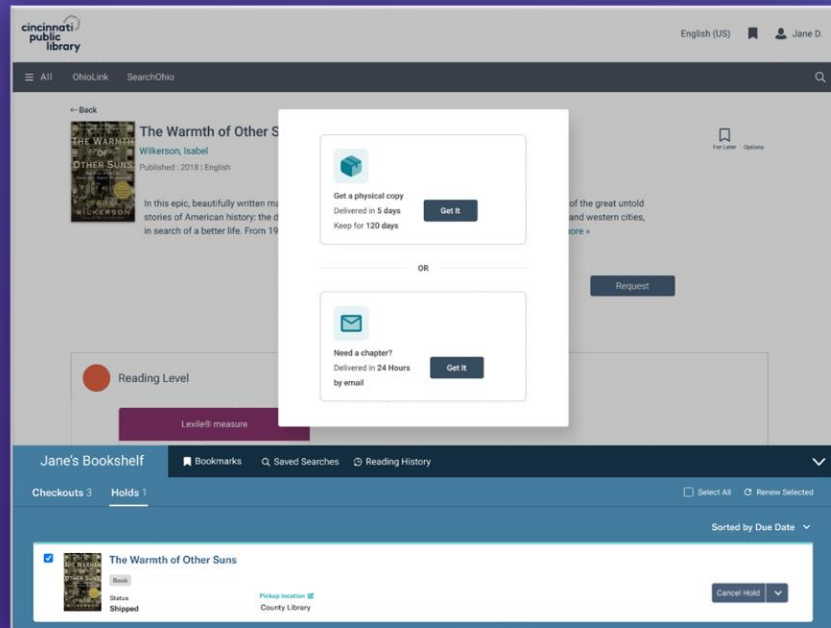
cincinnati public library

English (US) Jane D.

≡ All OhioLink SearchOhio

← Back

THE WARMTH OF OTHER SUNS ISABEL WILKERSON

The Warmth of Other S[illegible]

Wilkerson, Isabel

Published : 2018 | English

In this epic, beautifully written ma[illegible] of the great untold stories of American history: the d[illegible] and western cities, in search of a better life. From 19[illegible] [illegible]ore »

For Later Options

Request

Get a physical copy
Delivered in 5 days
Keep for 120 days

Get It

OR

Need a chapter?
Delivered in 24 Hours by email

Get It

Reading Level

Lexile® measure

Jane's Bookshelf Bookmarks Saved Searches Reading History

Checkouts 3 Holds 1

Select All Renew Selected

Sorted by Due Date

The Warmth of Other Suns

Book

Status
Shipped

Pickup location
County Library

Cancel Hold